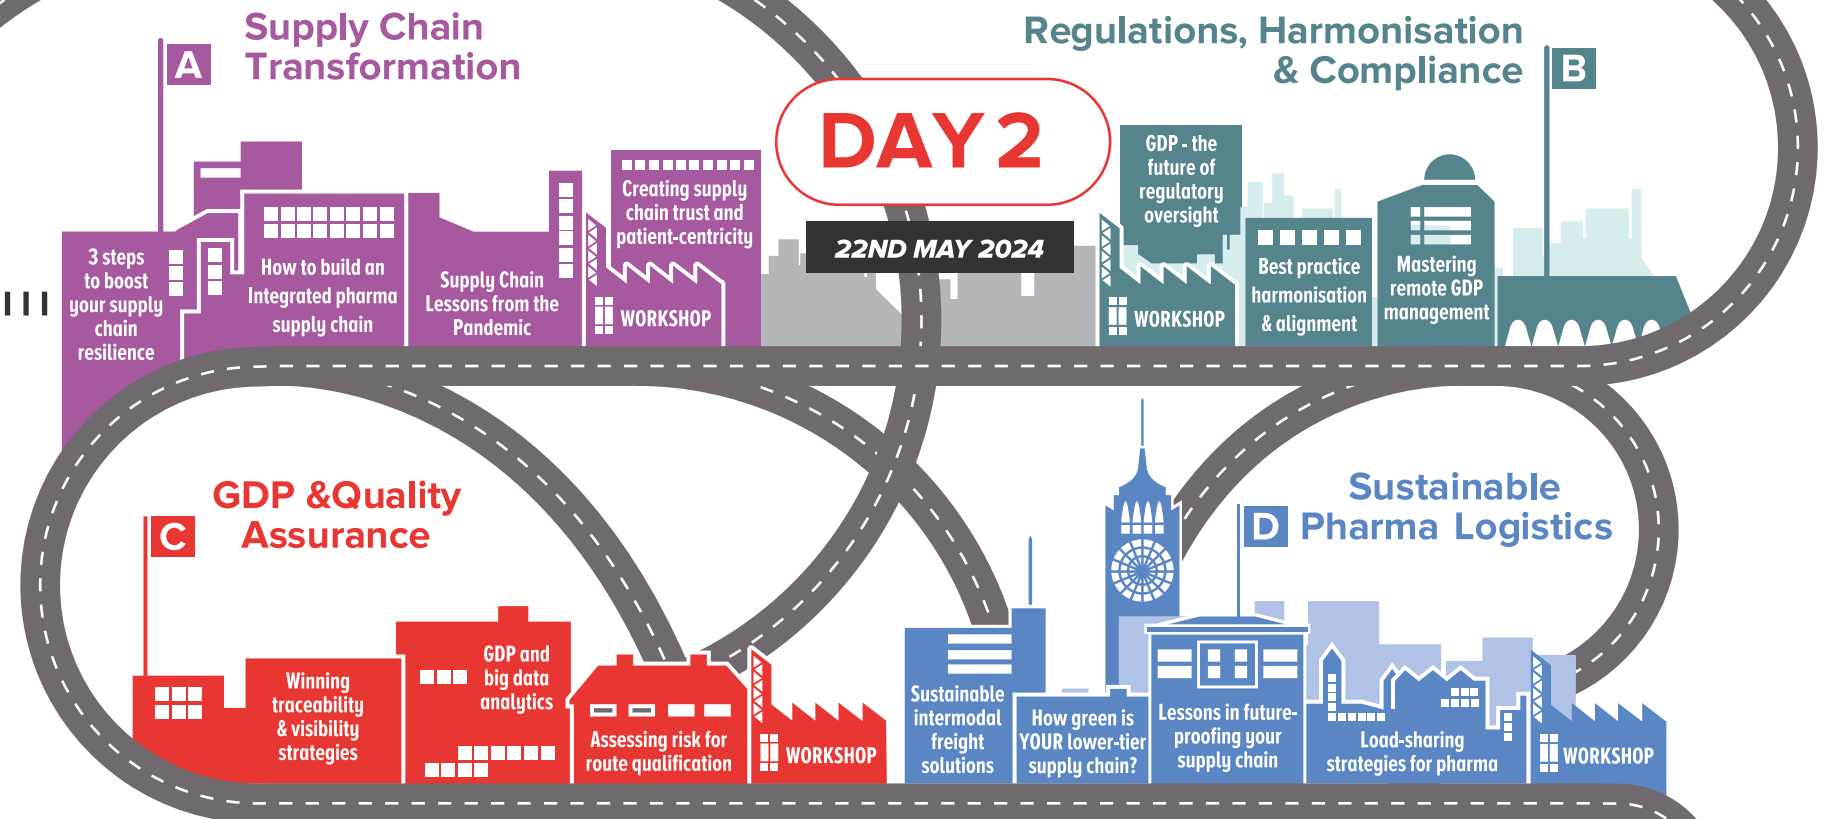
A Supply Chain Transformation

Regulations, Harmonisation & Compliance B

DAY 2

22ND MAY 2024

3 steps to boost your supply chain resilience

How to build an Integrated pharma supply chain

Supply Chain Lessons from the Pandemic

Creating supply chain trust and patient-centricity

WORKSHOP

GDP - the future of regulatory oversight

WORKSHOP

Best practice harmonisation & alignment

Mastering remote GDP management

C GDP &Quality Assurance

Winning traceability & visibility strategies

GDP and big data analytics

Assessing risk for route qualification

WORKSHOP

Sustainable D Pharma Logistics

Sustainable intermodal freight solutions

How green is YOUR lower-tier supply chain?

Lessons in future-proofing your supply chain

Load-sharing strategies for pharma

WORKSHOP